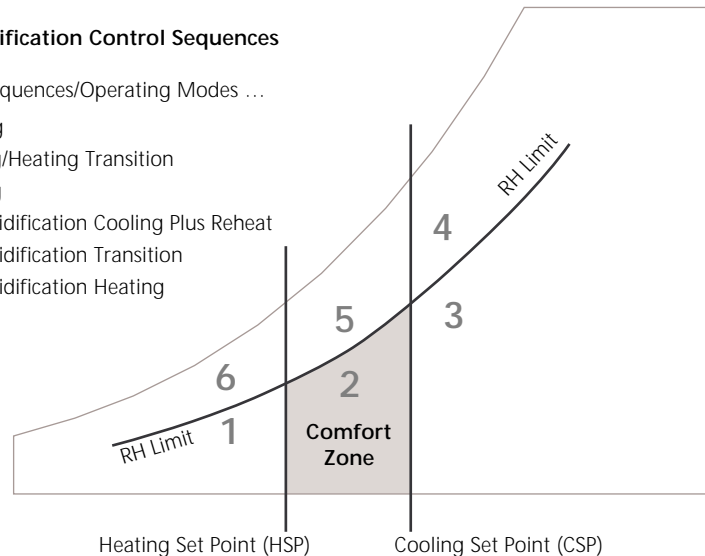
ification Control Sequences

quences/Operating Modes …

g

/Heating Transition

idification Cooling Plus Reheat

idification Transition

idification Heating

RH Limit

4

5

3

6

2

1

RH Limit

Comfort Zone

Heating Set Point (HSP)

Cooling Set Point (CSP)